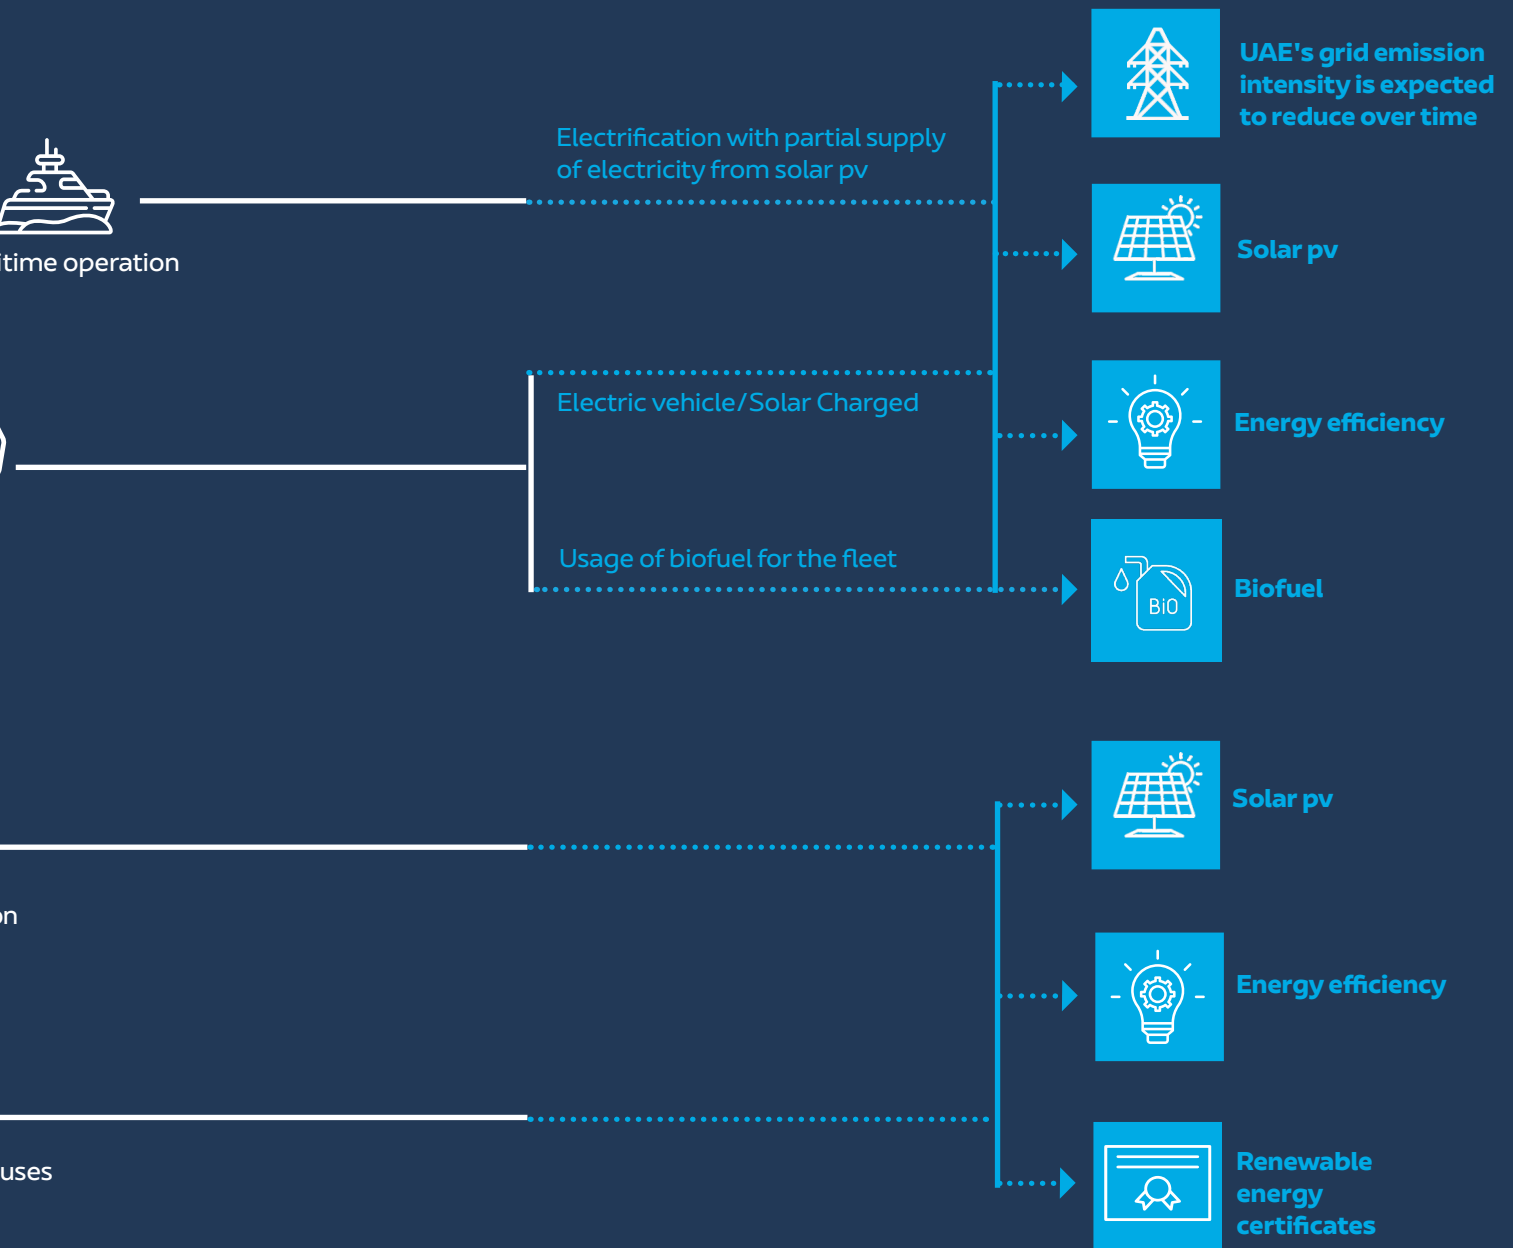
itime operation

Electrification with partial supply of electricity from solar pv

UAE's grid emission intensity is expected to reduce over time

Solar pv

Electric vehicle/Solar Charged

Energy efficiency

Usage of biofuel for the fleet

BiO

Biofuel

Solar pv

on

Energy efficiency

uses

Renewable energy certificates